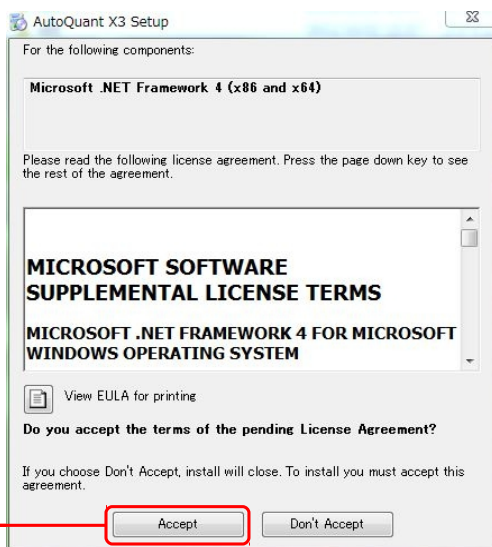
AutoQuant X3 Setup

For the following components:

Microsoft .NET Framework 4 (x86 and x64)

Please read the following license agreement. Press the page down key to see the rest of the agreement.

MICROSOFT SOFTWARE SUPPLEMENTAL LICENSE TERMS

MICROSOFT .NET FRAMEWORK 4 FOR MICROSOFT WINDOWS OPERATING SYSTEM

View EULA for printing

Do you accept the terms of the pending License Agreement?

If you choose Don't Accept, install will close. To install you must accept this agreement.

Accept

Don't Accept